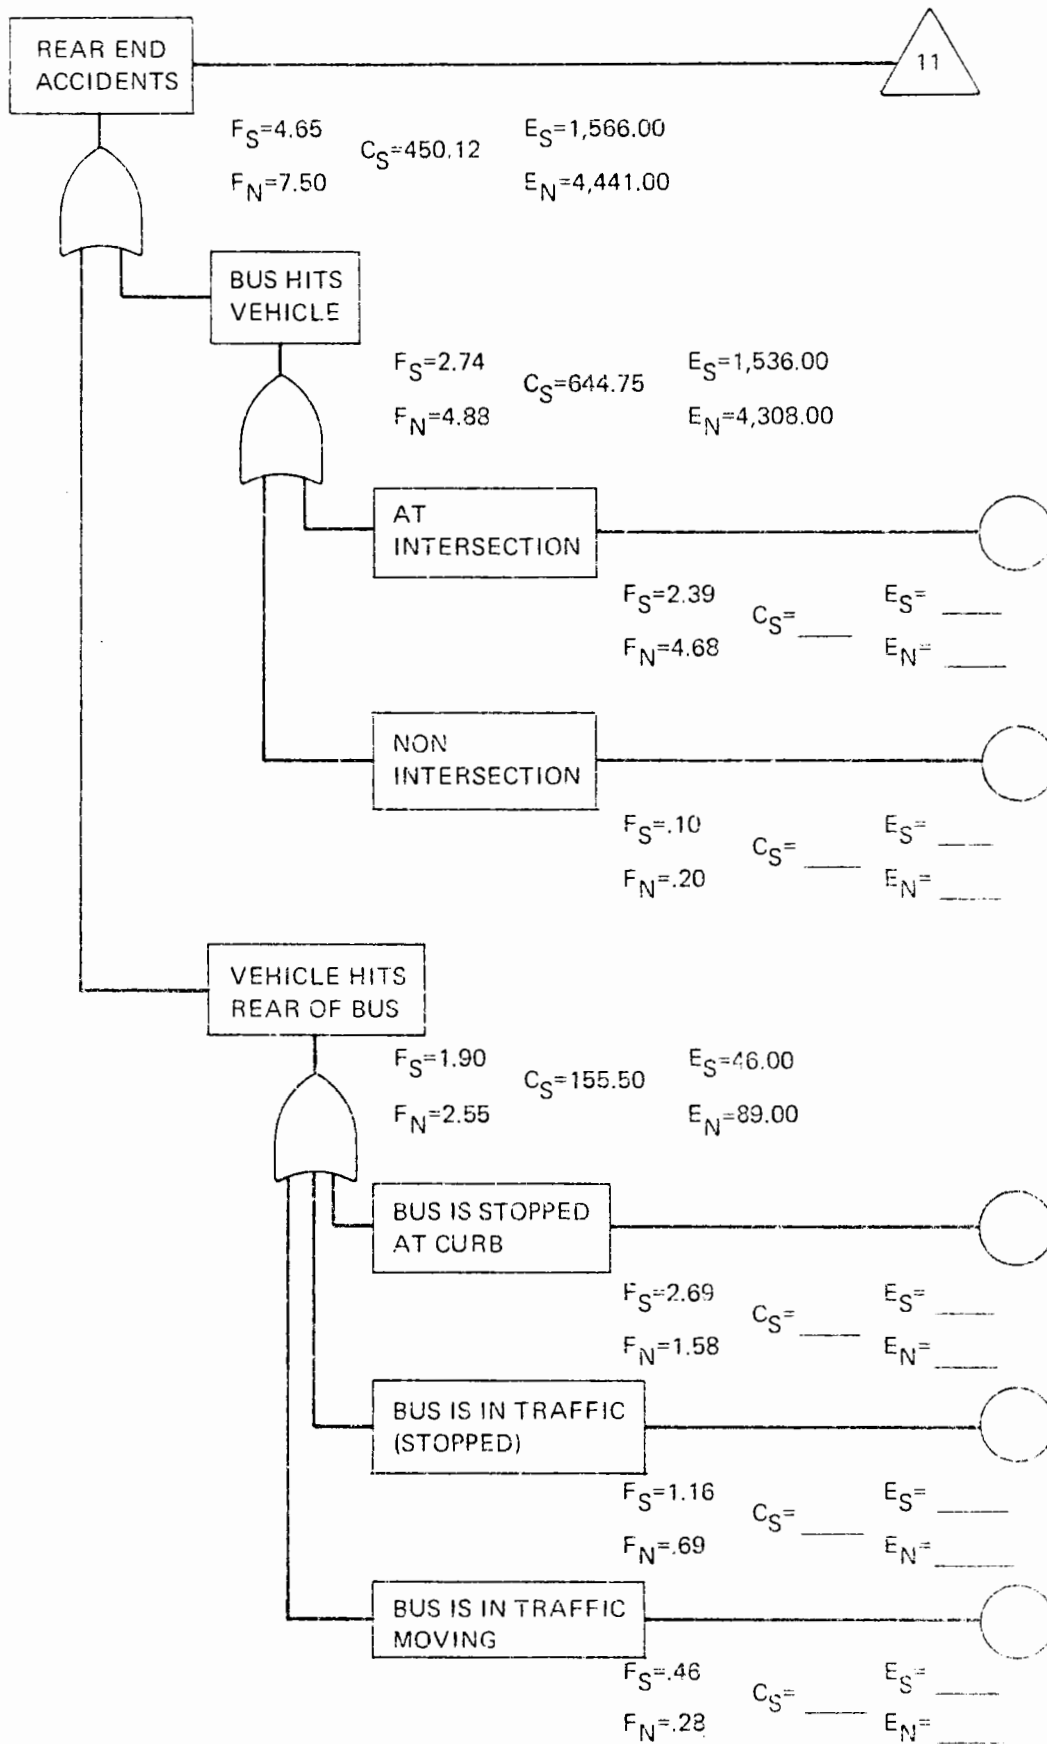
REAR END ACCIDENTS

11

$F_S$=4.65 $C_S$=450.12 $E_S$=1,566.00

$F_N$=7.50 $E_N$=4,441.00

BUS HITS VEHICLE

$F_S$=2.74 $C_S$=644.75 $E_S$=1,536.00

$F_N$=4.88 $E_N$=4,308.00

AT INTERSECTION

$F_S$=2.39 $C_S$=____ $E_S$= ____

$F_N$=4.68 $E_N$= ____

NON INTERSECTION

$F_S$=.10 $C_S$= ____ $E_S$= ____

$F_N$=.20 $E_N$= ____

VEHICLE HITS REAR OF BUS

$F_S$=1.90 $C_S$=155.50 $E_S$=46.00

$F_N$=2.55 $E_N$=89.00

BUS IS STOPPED AT CURB

$F_S$=2.69 $C_S$= ____ $E_S$= ____

$F_N$=1.58 $E_N$= ____

BUS IS IN TRAFFIC (STOPPED)

$F_S$=1.16 $C_S$= ____ $E_S$= ____

$F_N$=.69 $E_N$= ____

BUS IS IN TRAFFIC MOVING

$F_S$=.46 $C_S$= ____ $E_S$= ____

$F_N$=.28 $E_N$= ____